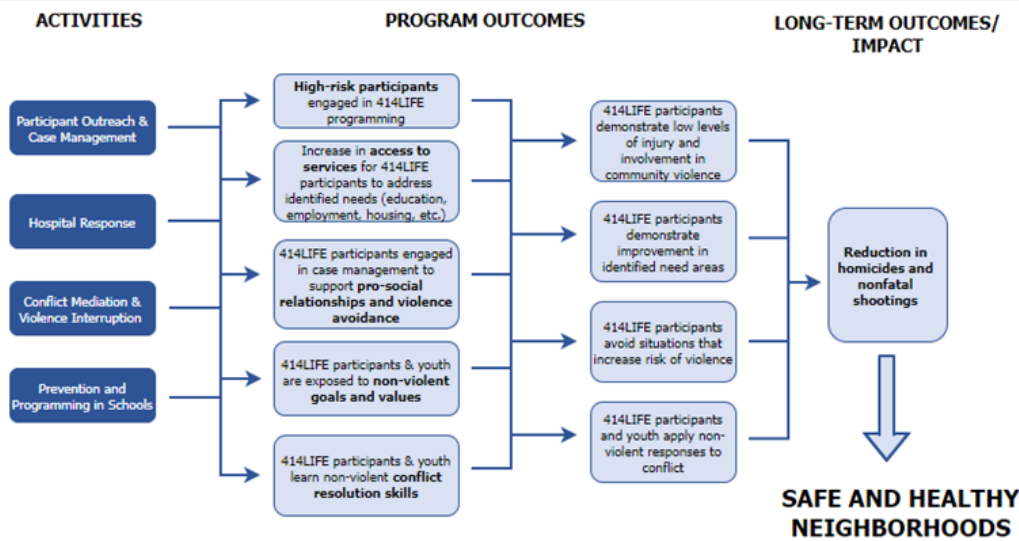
ACTIVITIES

PROGRAM OUTCOMES

LONG-TERM OUTCOMES/ IMPACT

Participant Outreach & Case Management

Hospital Response

Conflict Mediation & Violence Interruption

Prevention and Programming in Schools

High-risk participants engaged in 414LIFE programming

Increase in access to services for 414LIFE participants to address identified needs (education, employment, housing, etc.)

414LIFE participants engaged in case management to support pro-social relationships and violence avoidance

414LIFE participants & youth are exposed to non-violent goals and values

414LIFE participants & youth learn non-violent conflict resolution skills

414LIFE participants demonstrate low levels of injury and involvement in community violence

414LIFE participants demonstrate improvement in identified need areas

414LIFE participants avoid situations that increase risk of violence

414LIFE participants and youth apply non-violent responses to conflict

Reduction in homicides and nonfatal shootings

SAFE AND HEALTHY NEIGHBORHOODS